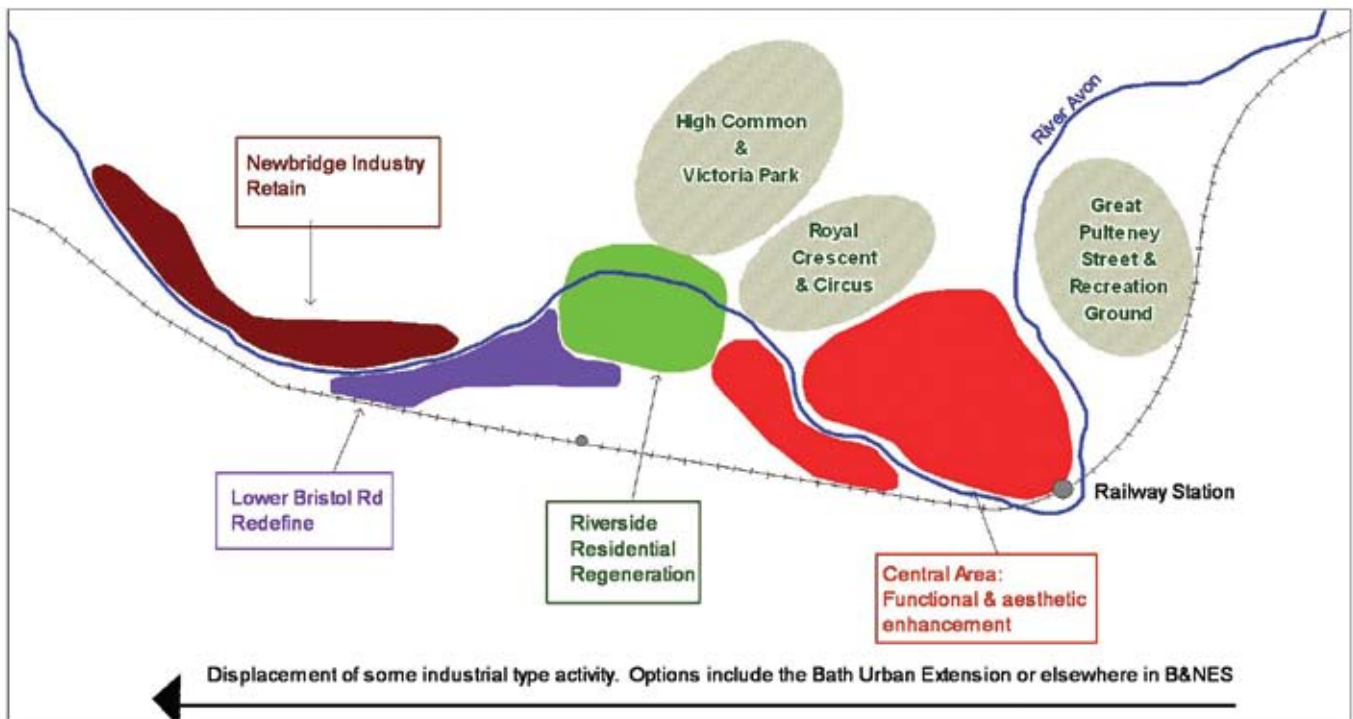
High Common & Victoria Park

River Avon

Newbridge Industry Retain

Royal Crescent & Circus

Great Pulteney Street & Recreation Ground

Railway Station

Lower Bristol Rd Redefine

Riverside Residential Regeneration

Central Area: Functional & aesthetic enhancement

Displacement of some industrial type activity. Options include the Bath Urban Extension or elsewhere in B&NES